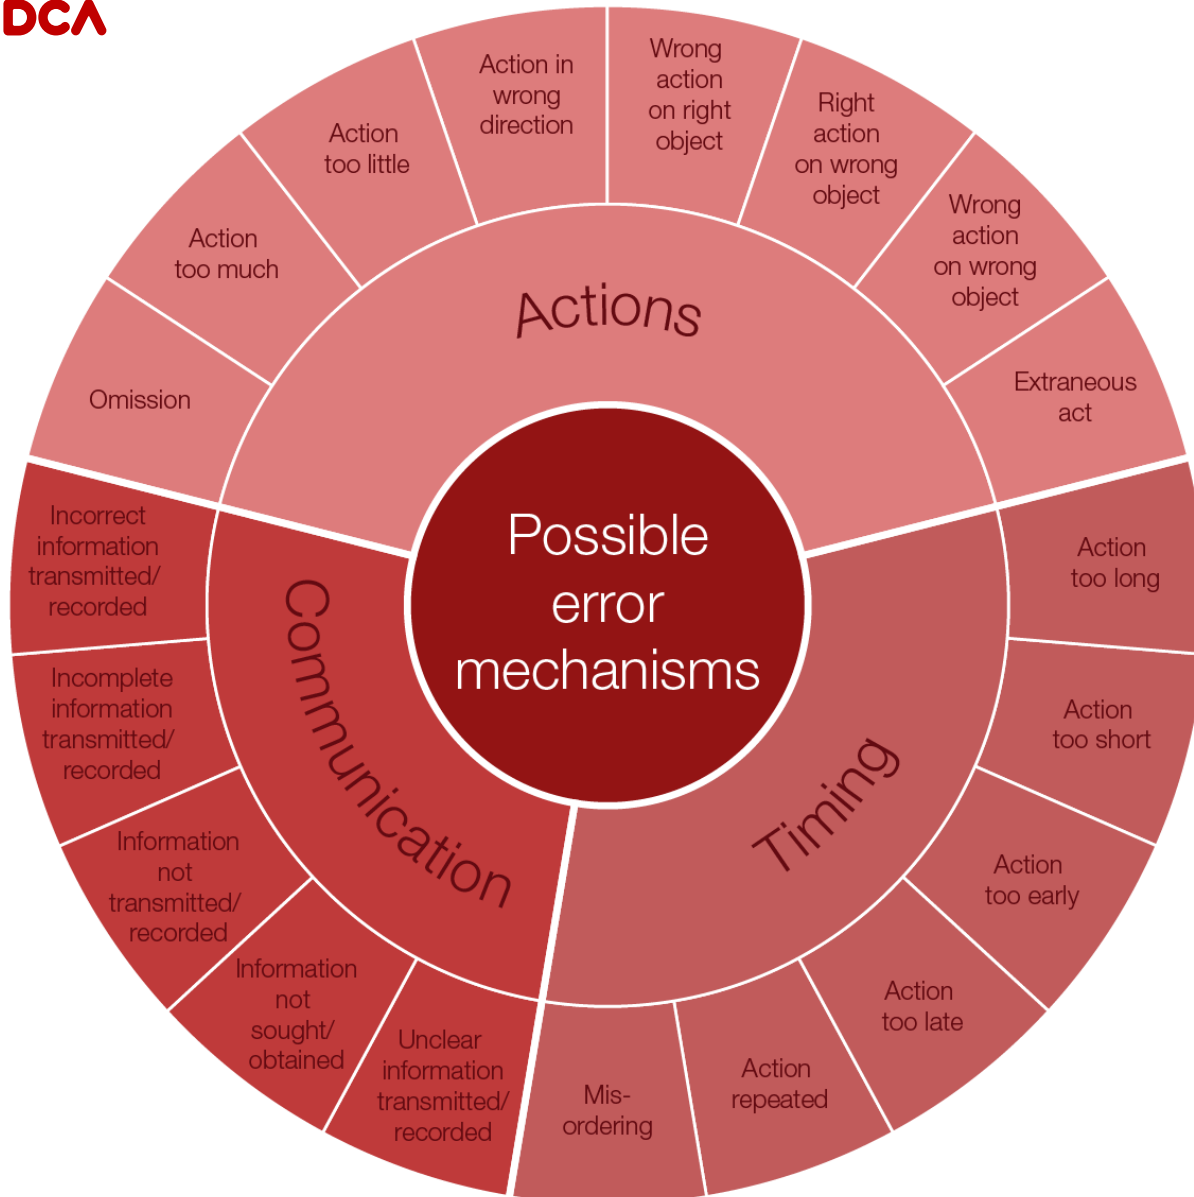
DCA

Possible error mechanisms

Actions

Omission

Action too much

Action too little

Action in wrong direction

Wrong action on right object

Right action on wrong object

Wrong action on wrong object

Extraneous act

Timing

Action too long

Action too short

Action too early

Action too late

Action repeated

Misordering

Communication

Unclear information transmitted/ recorded

Information not sought/ obtained

Information not transmitted/ recorded

Incomplete information transmitted/ recorded

Incorrect information transmitted/ recorded